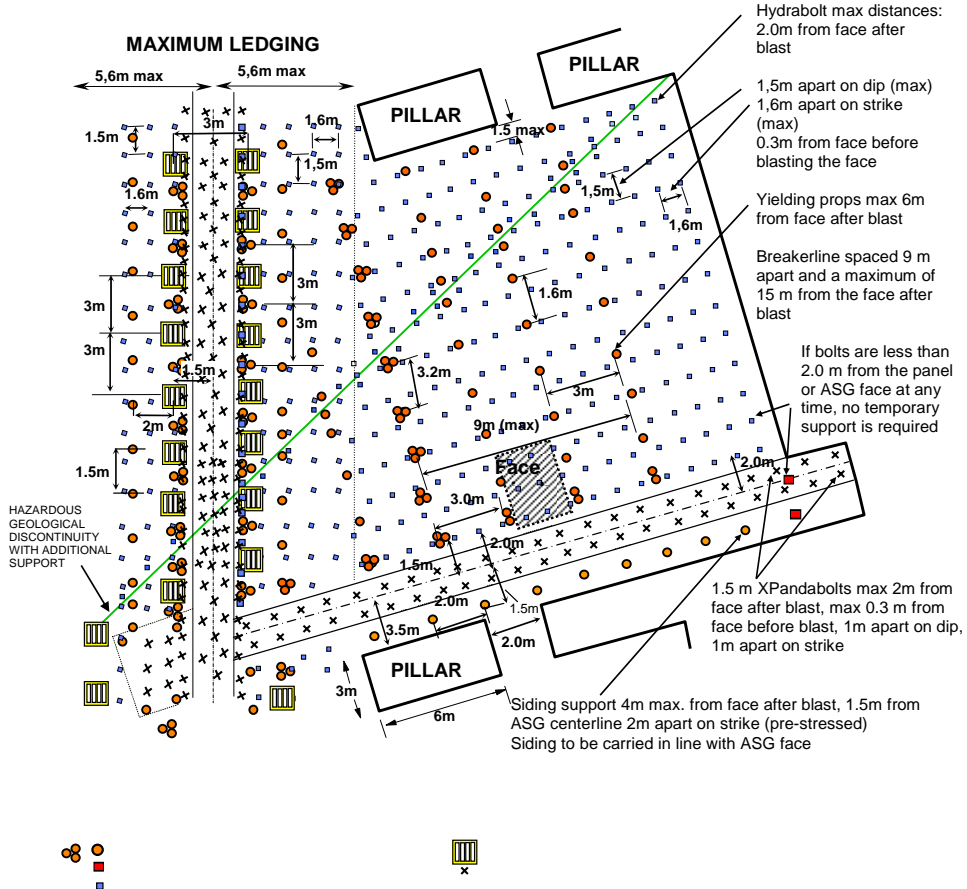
MAXIMUM LEDGING

5,6m max

5,6m max

Hydrabolt max distances: 2.0m from face after blast

PILLAR

PILLAR

1,5m apart on dip (max)
1,6m apart on strike (max)
0.3m from face before blasting the face

Yielding props max 6m from face after blast

Breakerline spaced 9 m apart and a maximum of 15 m from the face after blast

If bolts are less than 2.0 m from the panel or ASG face at any time, no temporary support is required

1.5m

3m

1.6m

1.5 max

1,6m

1,5m

1,5m

1,6m

1.6m

3m

3m

3m

3m

1.6m

1.5m

3.2m

3m

2m

9m (max)

1.5m

Face

2.0m

3.0m

HAZARDOUS GEOLOGICAL DISCONTINUITY WITH ADDITIONAL SUPPORT

2.0m

1.5m

2.0m

1.5m

3.5m

2.0m

1.5 m XPandabolts max 2m from face after blast, max 0.3 m from face before blast, 1m apart on dip, 1m apart on strike

PILLAR

3m

6m

Siding support 4m max. from face after blast, 1.5m from ASG centerline 2m apart on strike (pre-stressed)
Siding to be carried in line with ASG face